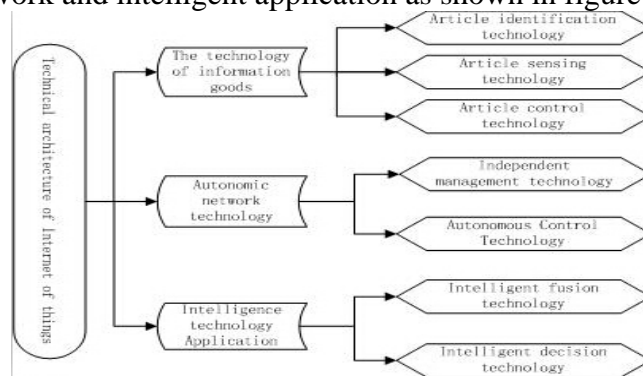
work and intelligent application as shown in figure

Technical architecture of Internet of things

The technology of information goods

Article identification technology

Article sensing technology

Article control technology

Autonomic network technology

Independent management technology

Autonomous Control Technology

Intelligence technology Application

Intelligent fusion technology

Intelligent decision technology